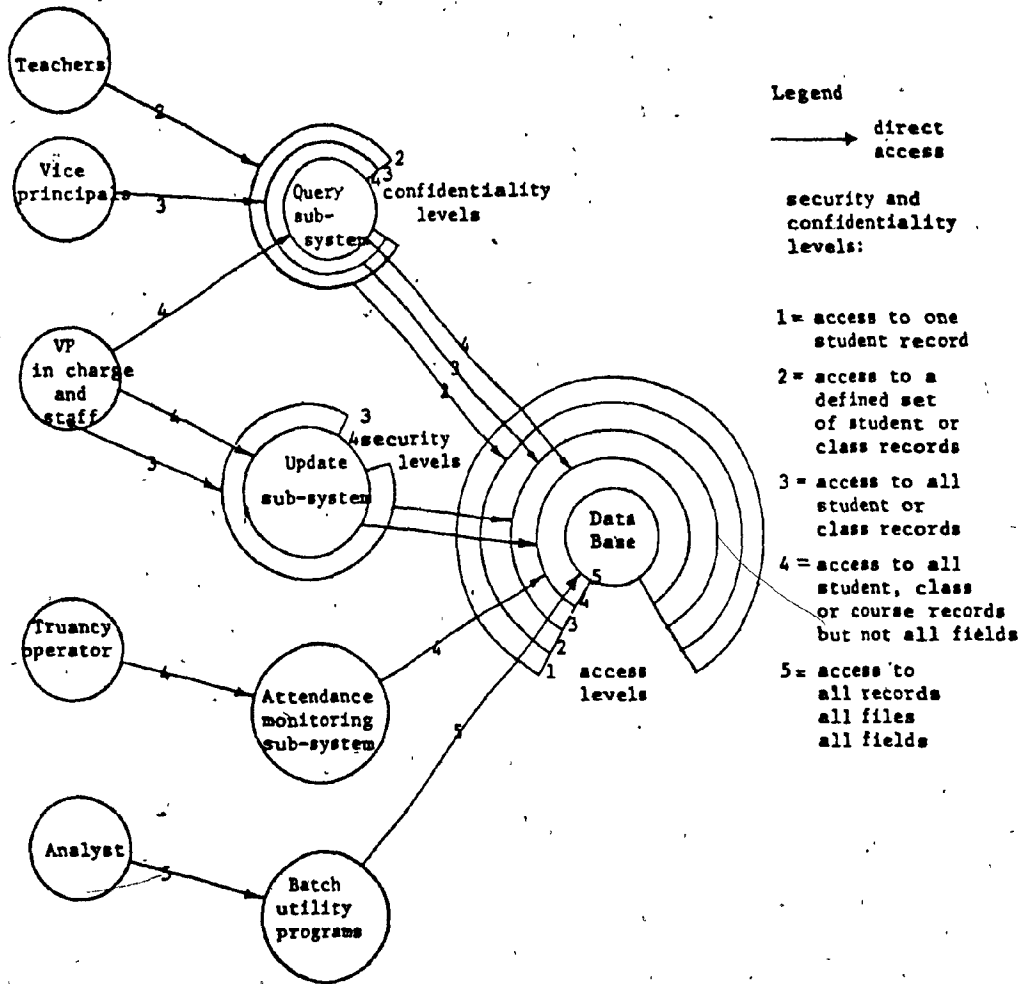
Teachers

2

Vice principals

3

Query sub-system

2

4 3

confidentiality levels

4

VP in charge and staff

4

3

Update sub-system

3

4 security levels

4

3

2

Data Base

5

4

3

2

1

access levels

Truancy operator

4

Attendance monitoring sub-system

4

5

Analyst

5

Batch utility programs

Legend

direct access

security and confidentiality levels:

1 = access to one student record

2 = access to a defined set of student or class records

3 = access to all student or class records

4 = access to all student, class or course records but not all fields

5 = access to all records all files all fields